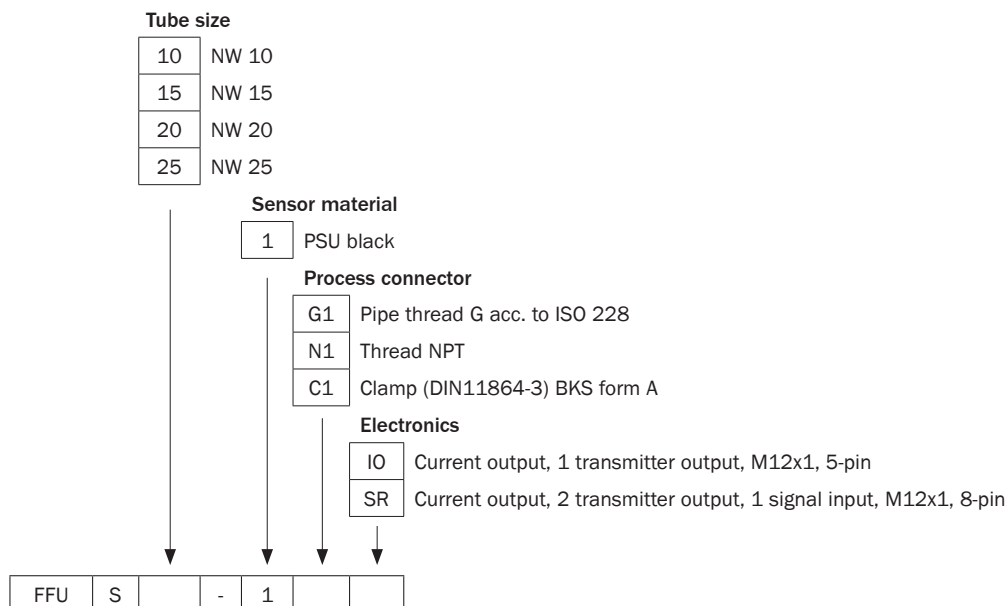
Tube size

| 10 | NW 10 |
|---|---|
| 15 | NW 15 |
| 20 | NW 20 |
| 25 | NW 25 |

Sensor material

| 1 | PSU black |
|---|---|

Process connector

| G1 | Pipe thread G acc. to ISO 228 |
|---|---|
| N1 | Thread NPT |
| C1 | Clamp (DIN11864-3) BKS form A |

Electronics

| IO | Current output, 1 transmitter output, M12x1, 5-pin |
|---|---|
| SR | Current output, 2 transmitter output, 1 signal input, M12x1, 8-pin |

| FFU | S | | - | 1 | | |
|---|---|---|---|---|---|---|